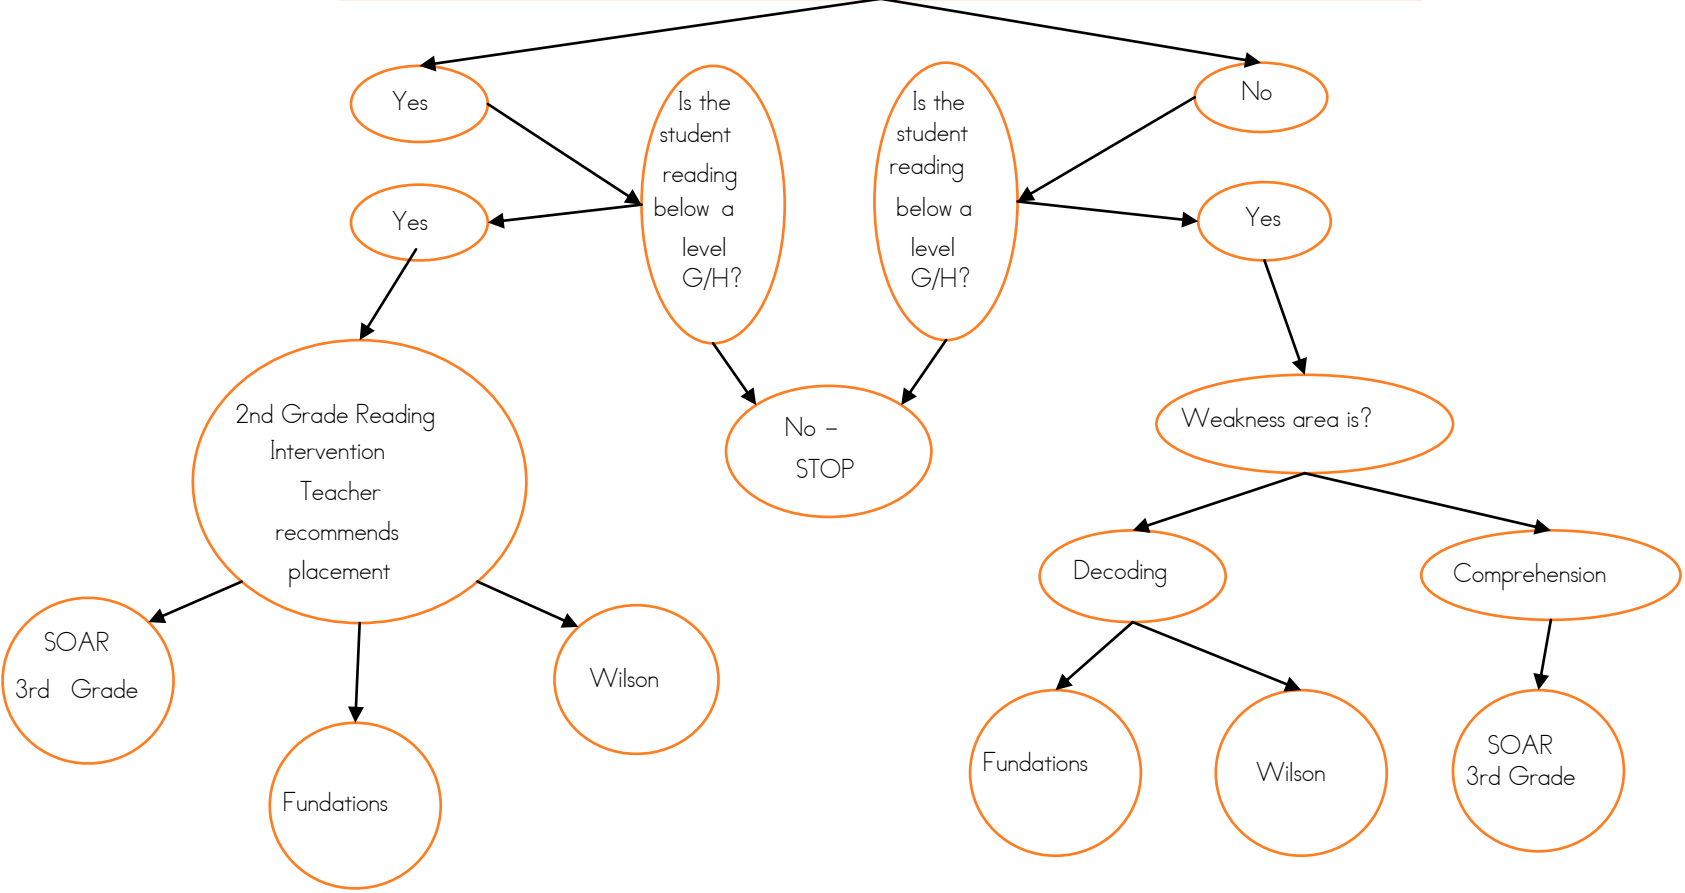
Yes

Is the student reading below a level G/H?

Is the student reading below a level G/H?

No

Yes

Yes

2nd Grade Reading Intervention Teacher recommends placement

No – STOP

Weakness area is?

Decoding

Comprehension

SOAR 3rd Grade

Wilson

Fundations

Fundations

Wilson

SOAR 3rd Grade